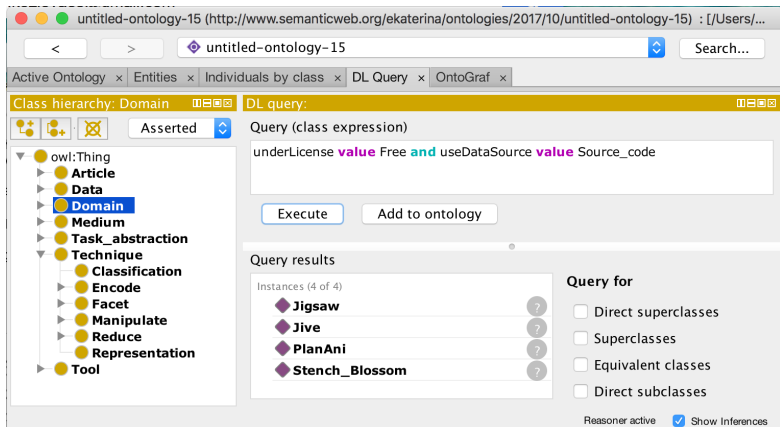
untitled-ontology-15 (http://www.semanticweb.org/ekaterina/ontologies/2017/10/untitled-ontology-15) : [/Users/...

<
>
untitled-ontology-15
Search...

Active Ontology × | Entities × | Individuals by class × | DL Query × | OntoGraf ×

Class hierarchy: Domain
Asserted

owl:Thing
Article
Data
Domain
Medium
Task_abstraction
Technique
Classification
Encode
Facet
Manipulate
Reduce
Representation
Tool

DL query:
Query (class expression)
underLicense value Free and useDataSource value Source_code

Execute
Add to ontology

Query results
Instances (4 of 4)
Jigsaw
Jive
PlanAni
Stench_Blossom

Query for
Direct superclasses
Superclasses
Equivalent classes
Direct subclasses

Reasoner active
Show Inferences